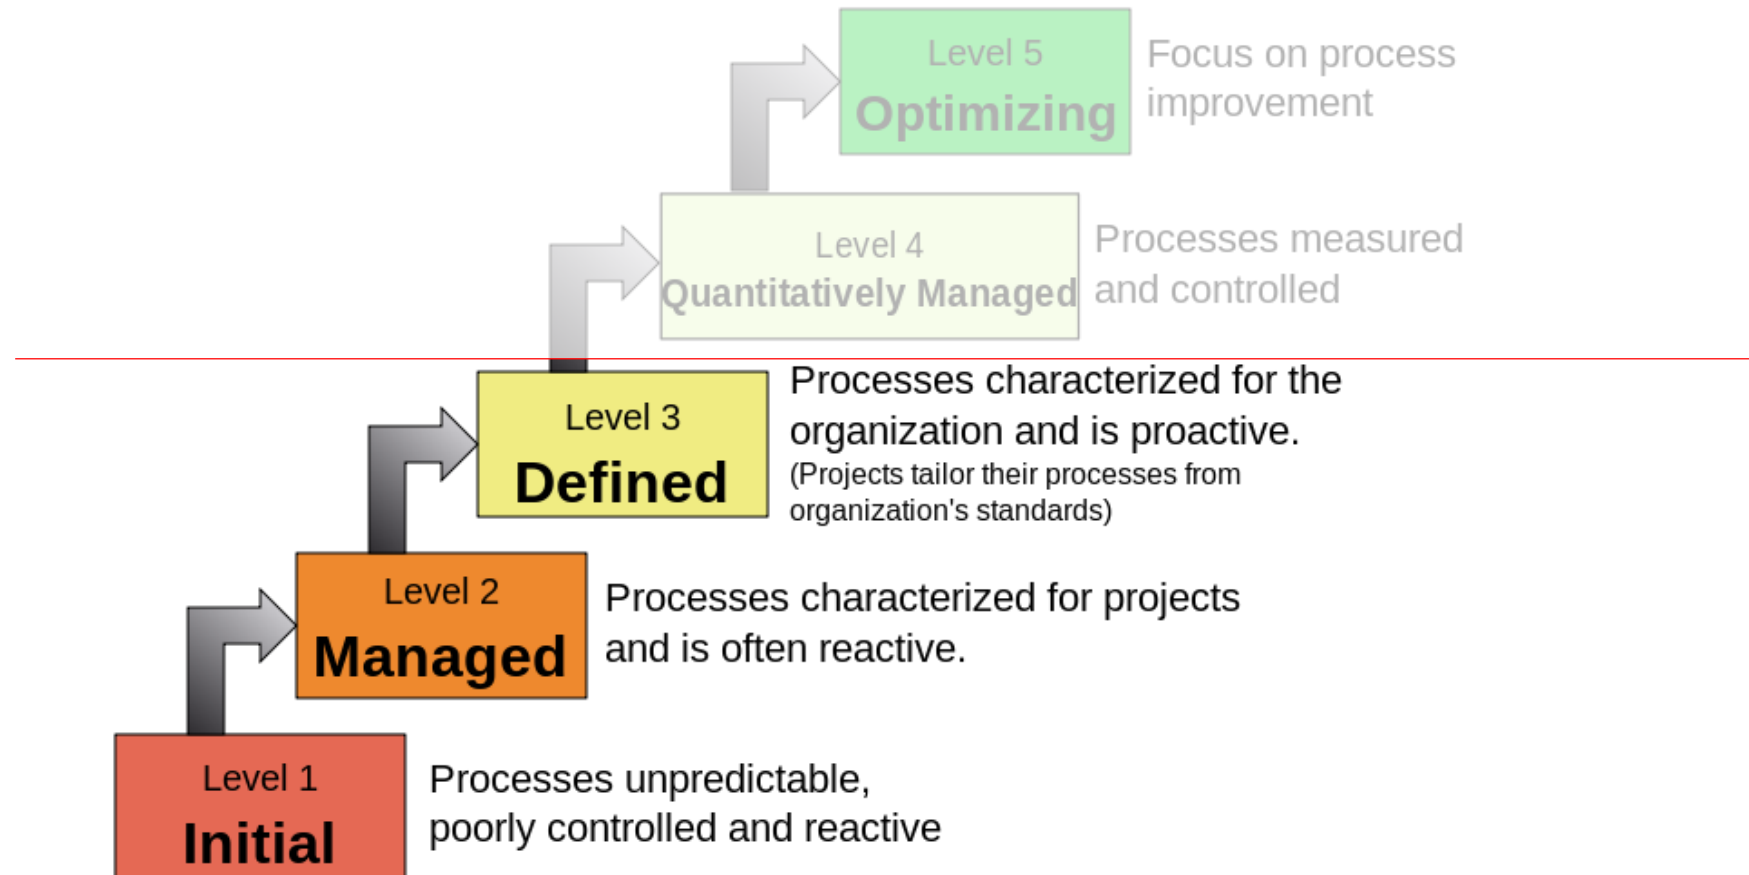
Level 5
Optimizing

Focus on process improvement

Level 4
Quantitatively Managed

Processes measured and controlled

Level 3
Defined

Processes characterized for the organization and is proactive.
(Projects tailor their processes from organization's standards)

Level 2
Managed

Processes characterized for projects and is often reactive.

Level 1
Initial

Processes unpredictable, poorly controlled and reactive